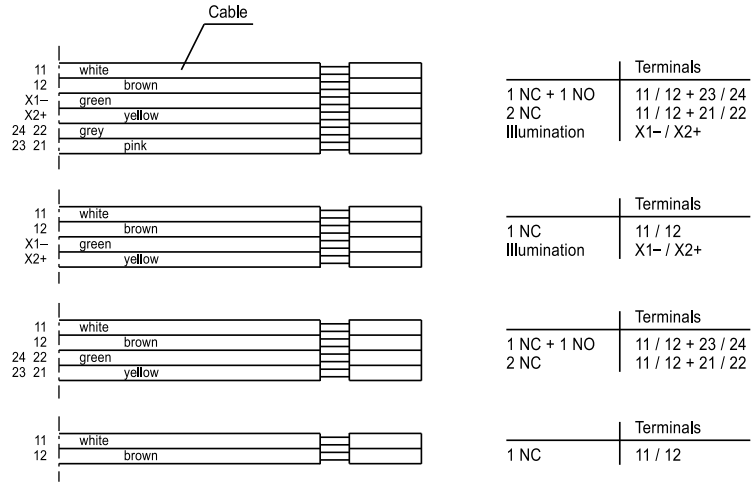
Cable

11 white
12 brown
X1– green
X2+ yellow
24 22 grey
23 21 pink

| | Terminals |
|---|---|
| 1 NC + 1 NO | 11 / 12 + 23 / 24 |
| 2 NC | 11 / 12 + 21 / 22 |
| Illumination | X1– / X2+ |

11 white
12 brown
X1– green
X2+ yellow

| | Terminals |
|---|---|
| 1 NC | 11 / 12 |
| Illumination | X1– / X2+ |

11 white
12 brown
24 22 green
23 21 yellow

| | Terminals |
|---|---|
| 1 NC + 1 NO | 11 / 12 + 23 / 24 |
| 2 NC | 11 / 12 + 21 / 22 |

11 white
12 brown

| | Terminals |
|---|---|
| 1 NC | 11 / 12 |